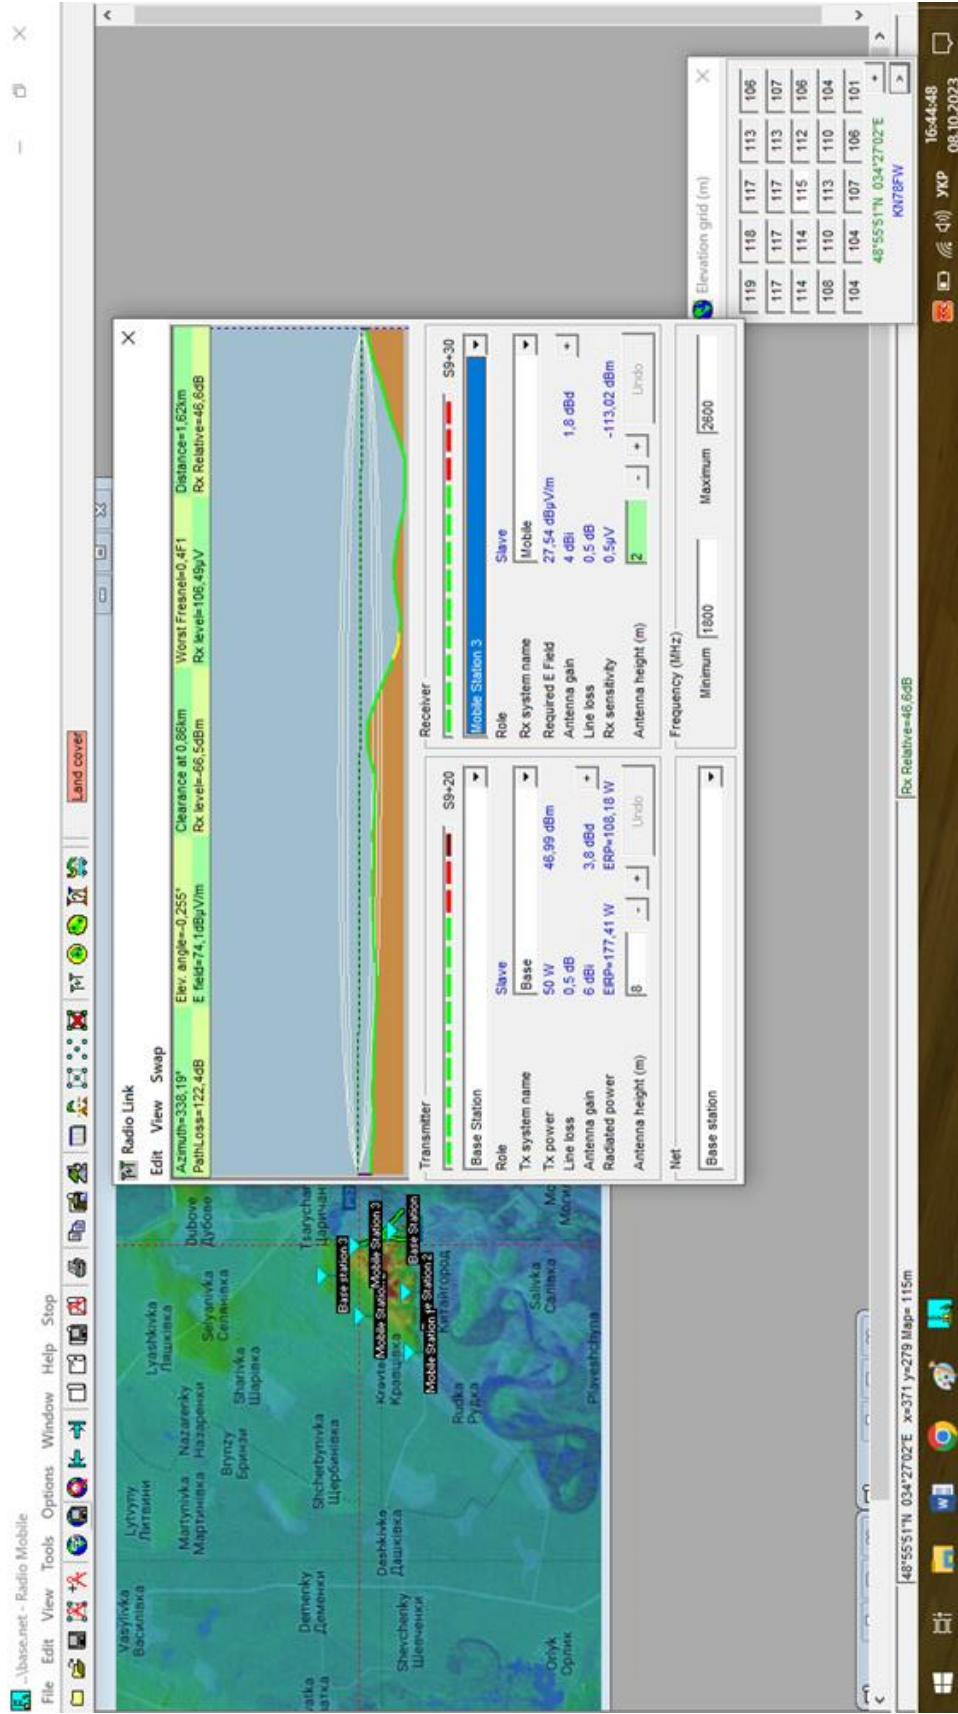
..\base.net - Radio Mobile
File Edit View Tools Options Window Help Stop

Land cover

Vasylivka Василівка
Lytvyny Литвини
Lyashkivka Ляшківка
Martynivka Мартинівка
Nazarenky Назаренки
Selyanivka Селянівка
Dubove Дубове
Brynzy Бринзи
Sharivka Шарівка
Tsarychan Царичан
Demenky Деменки
Shcherbynivka Щербинівка
Base station 3
Mobile Station 3
Base Station
Deshkivka Дашківка
Kravtse Кравцівка
Mobile Station 1
Base Station 2
Shevchenky Шевченки
Rudka Рудка
Kytaihorod Китайгород
Salivka Салівка
Oriyk Орлик
Plaveshchyna
Mo

Radio Link
Edit View Swap
Azimuth=338,19° | Elev. angle=-0,255° | Clearance at 0,86km | Worst Fresnel=0,4F1 | Distance=1,62km
PathLoss=122,4dB | E field=74,1dBµV/m | Rx level=-66,5dBm | Rx level=106,49µV | Rx Relative=46,6dB

Transmitter
Base Station
S9+20
Role | Slave
Tx system name | Base
Tx power | 50 W | 46,99 dBm
Line loss | 0,5 dB
Antenna gain | 6 dBi | 3,8 dBd
Radiated power | EIRP=177,41 W | ERP=108,18 W
Antenna height (m) | 8
Undo

Receiver
Mobile Station 3
S9+30
Role | Slave
Rx system name | Mobile
Required E Field | 27,54 dBµV/m
Antenna gain | 4 dBi | 1,8 dBd
Line loss | 0,5 dB
Rx sensitivity | 0,5µV | -113,02 dBm
Antenna height (m) | 2
Undo

Net
Base station

Frequency (MHz)
Minimum 1800 Maximum 2600

Elevation grid (m)
| 119 | 118 | 117 | 113 | 106 |
|---|---|---|---|---|
| 117 | 117 | 117 | 113 | 107 |
| 114 | 114 | 115 | 112 | 106 |
| 108 | 110 | 113 | 110 | 104 |
| 104 | 104 | 107 | 106 | 101 |
48°55'51"N 034°27'02"E
KN78FW

48°55'51"N 034°27'02"E x=371 y=279 Map= 115m
Rx Relative=46,6dB

УКР 16:44:48 08.10.2023